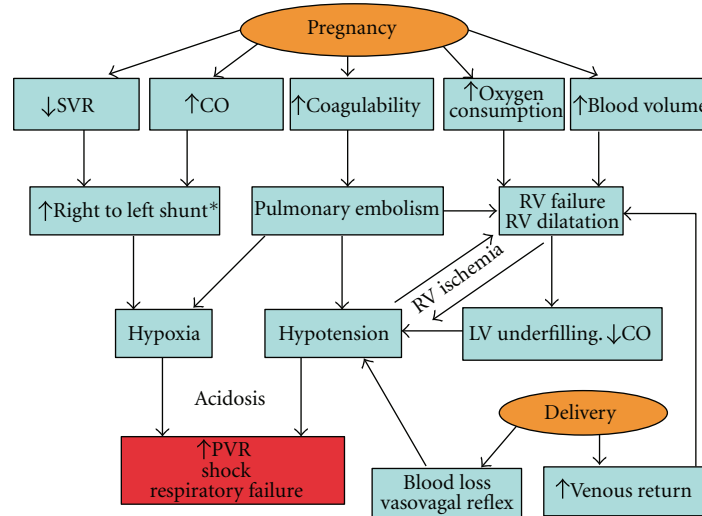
Pregnancy

↓SVR

↑CO

↑Coagulability

↑Oxygen consumption

↑Blood volume

↑Right to left shunt*

Pulmonary embolism

RV failure
RV dilatation

RV ischemia

Hypoxia

Hypotension

LV underfilling. ↓CO

Acidosis

Delivery

↑PVR
shock
respiratory failure

Blood loss
vasovagal reflex

↑Venous return